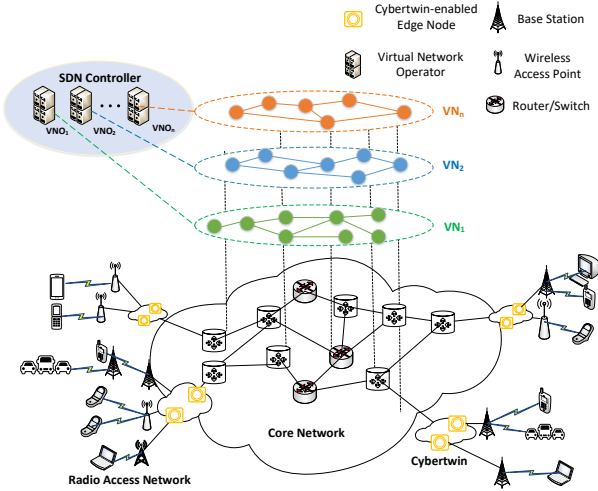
Cybertwin-enabled Edge Node

Base Station

Virtual Network Operator

Wireless Access Point

Router/Switch

SDN Controller

VNO$_1$ VNO$_2$ . . . VNO$_n$

VN$_n$

VN$_2$

VN$_1$

Core Network

Cybertwin

Radio Access Network